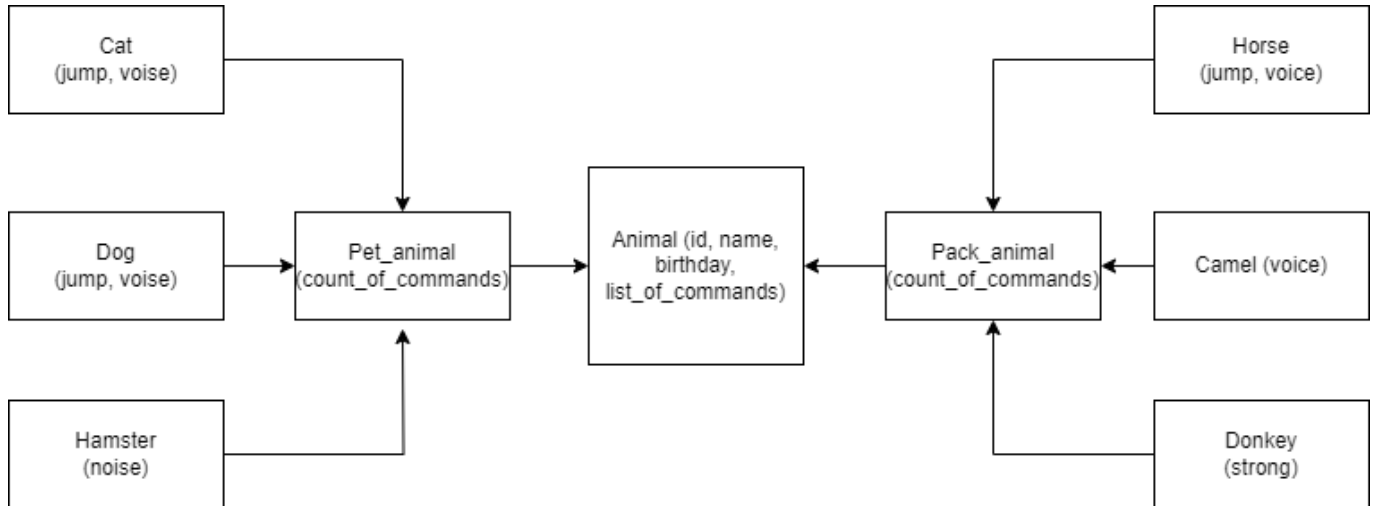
Cat
(jump, voise)

Dog
(jump, voise)

Hamster
(noise)

Pet_animal
(count_of_commands)

Animal (id, name, birthday, list_of_commands)

Pack_animal
(count_of_commands)

Horse
(jump, voice)

Camel (voice)

Donkey
(strong)